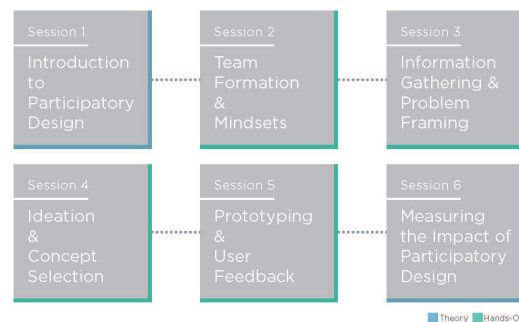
Session 1
Introduction to Participatory Design

Session 2
Team Formation & Mindsets

Session 3
Information Gathering & Problem Framing

Session 4
Ideation & Concept Selection

Session 5
Prototyping & User Feedback

Session 6
Measuring the Impact of Participatory Design

Theory Hands-O